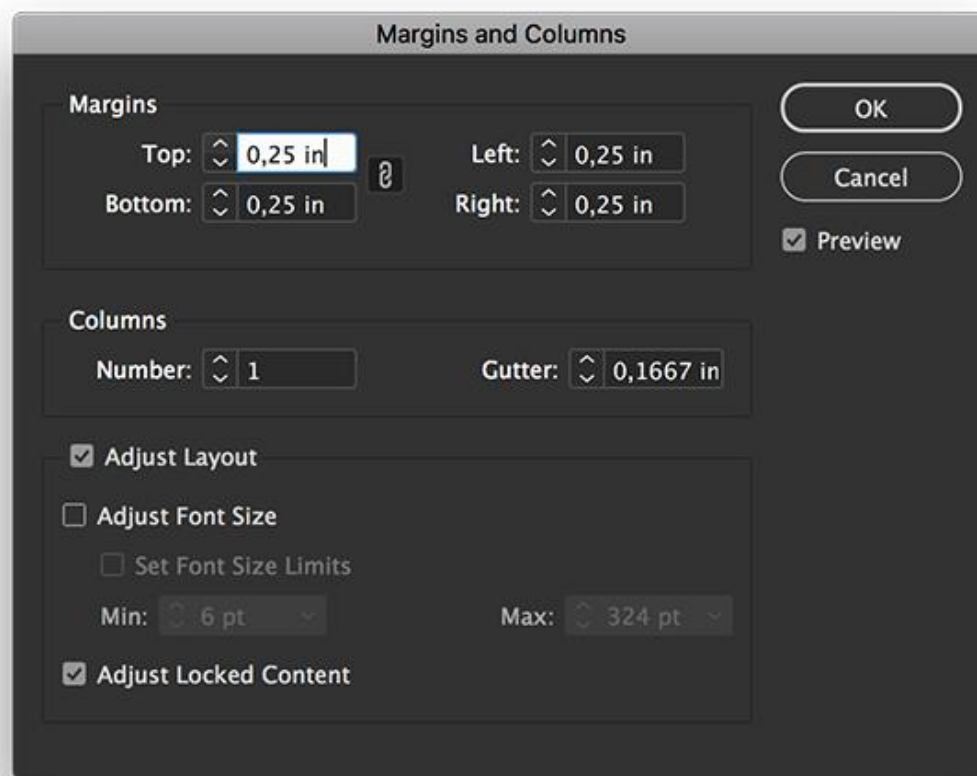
Margins and Columns

Margins
Top: 0,25 in
Bottom: 0,25 in
Left: 0,25 in
Right: 0,25 in

OK
Cancel
Preview

Columns
Number: 1
Gutter: 0,1667 in

Adjust Layout
Adjust Font Size
Set Font Size Limits
Min: 6 pt
Max: 324 pt
Adjust Locked Content